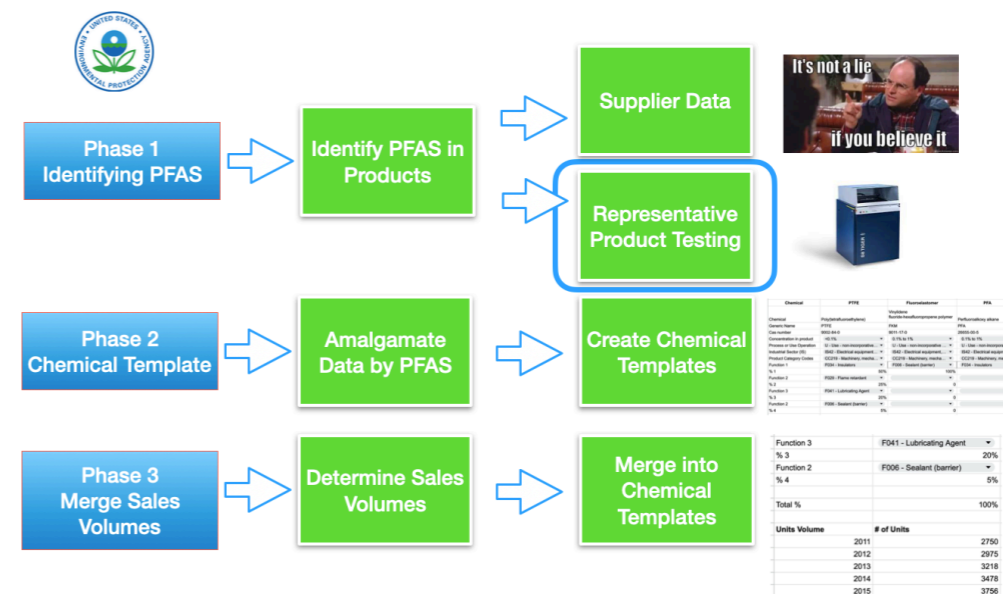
UNITED STATES ENVIRONMENTAL PROTECTION AGENCY

Phase 1
Identifying PFAS

Identify PFAS in Products

Supplier Data

It's not a lie
if you believe it

Representative Product Testing

Phase 2
Chemical Template

Amalgamate Data by PFAS

Create Chemical Templates

| Chemical | PTFE | Fluoroelastomer | PFA |
|---|---|---|---|
| Chemical | Poly(tetrafluoroethylene) | Vinylidene fluoride-hexafluoropropene polymer | Perfluoroalkoxy alkane |
| Generic Name | PTFE | FKM | PFA |
| Cas number | 9002-84-0 | 9011-17-0 | 26655-00-5 |
| Concentration in product | <0.1% | 0.1% to 1% | 0.1% to 1% |
| Process or Use Operation | U - Use - non-incorporative... | U - Use - non-incorporative... | U - Use - non-incorpora... |
| Industrial Sector (IS) | IS42 - Electrical equipment... | IS42 - Electrical equipment... | IS42 - Electrical equipm... |
| Product Category Codes | CC216 - Machinery, machin... | CC216 - Machinery, machin... | CC216 - Machinery, mac... |
| Function 1 | F034 - Insulators | F006 - Sealant (barrier) | F034 - Insulators |
| % 1 | 60% | 100% | |
| Function 2 | F026 - Flame retardant | | |
| % 2 | 25% | 0 | |
| Function 3 | F041 - Lubricating Agent | | |
| % 3 | 20% | 0 | |
| Function 2 | F006 - Sealant (barrier) | | |
| % 4 | 5% | 0 | |

Phase 3
Merge Sales Volumes

Determine Sales Volumes

Merge into Chemical Templates

| Function 3 | F041 - Lubricating Agent |
|---|---|
| % 3 | 20% |
| Function 2 | F006 - Sealant (barrier) |
| % 4 | 5% |
| Total % | 100% |
| Units Volume | # of Units |
| 2011 | 2750 |
| 2012 | 2975 |
| 2013 | 3218 |
| 2014 | 3478 |
| 2015 | 3756 |